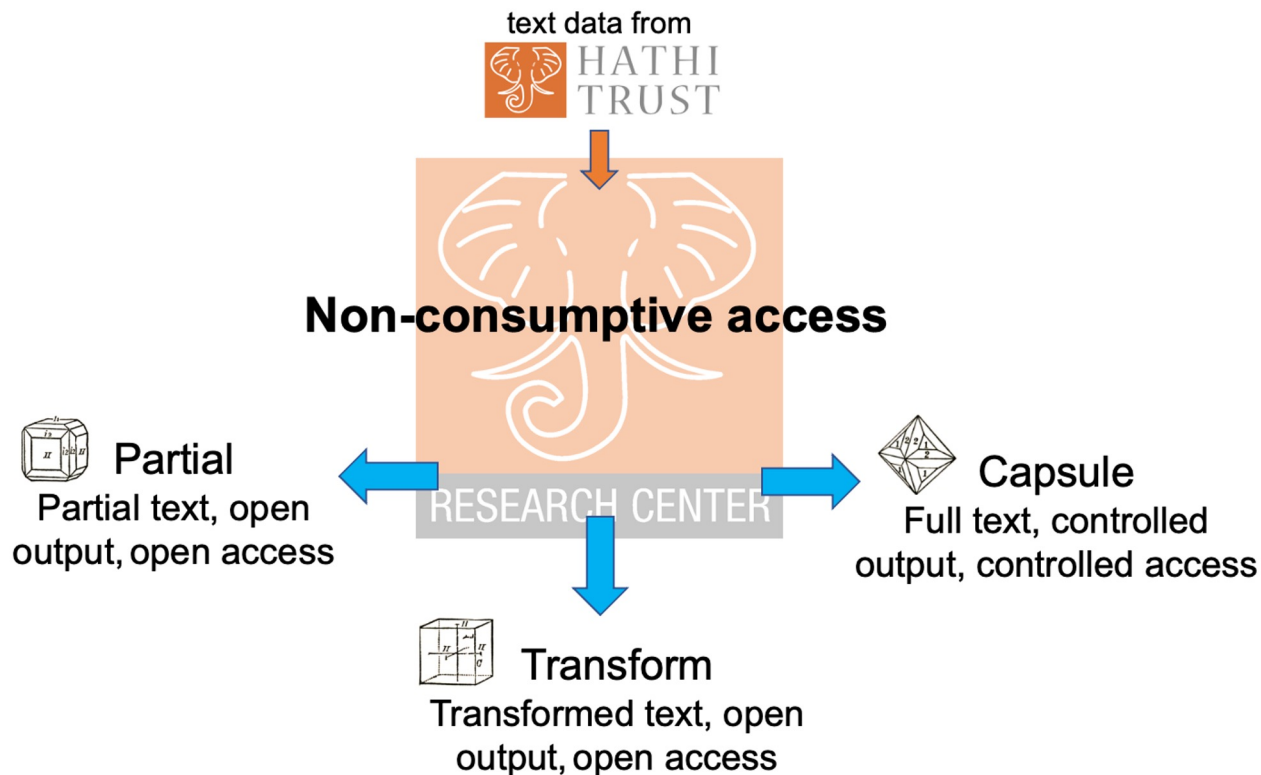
text data from
HATHI TRUST

Non-consumptive access

RESEARCH CENTER

Partial
Partial text, open output, open access

Capsule
Full text, controlled output, controlled access

Transform
Transformed text, open output, open access